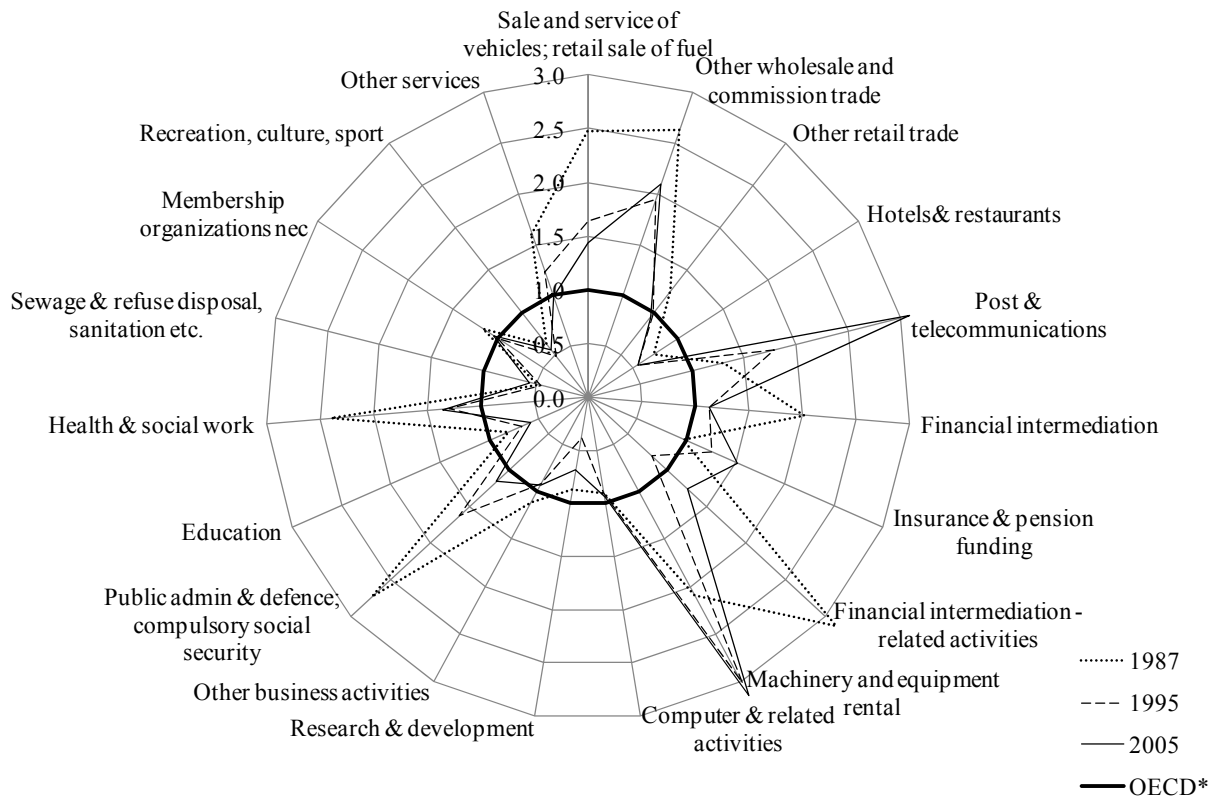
Sale and service of vehicles; retail sale of fuel

3.0
2.5
2.0
1.5
1.0
0.5
0.0

Other wholesale and commission trade

Other retail trade

Hotels& restaurants

Post & telecommunications

Financial intermediation

Insurance & pension funding

Financial intermediation - related activities

Machinery and equipment rental

Computer & related activities

Research & development

Other business activities

Public admin & defence; compulsory social security

Education

Health & social work

Sewage & refuse disposal, sanitation etc.

Membership organizations nec

Recreation, culture, sport

Other services

1987
1995
2005
OECD*